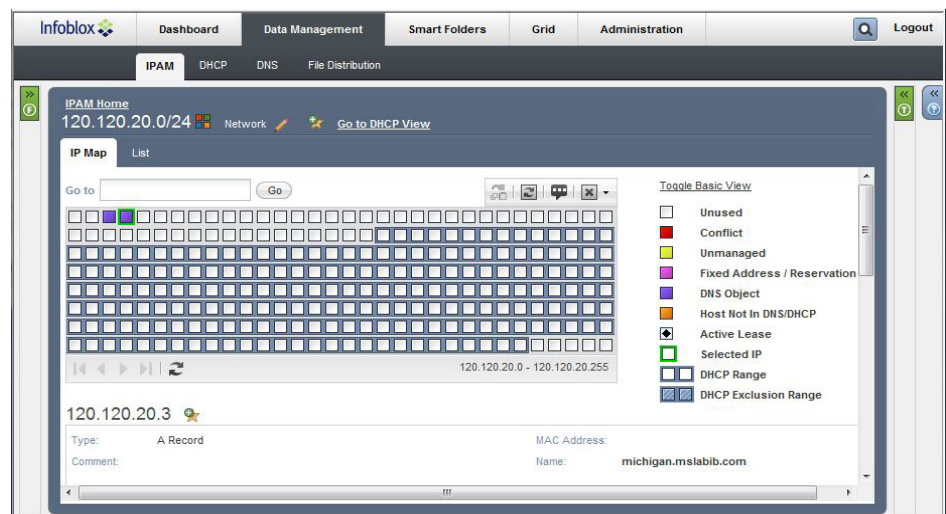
Infoblox

Dashboard | Data Management | Smart Folders | Grid | Administration | Logout

IPAM | DHCP | DNS | File Distribution

IPAM Home
120.120.20.0/24 Network Go to DHCP View

IP Map | List

Go to Go

Toggle Basic View

Unused
Conflict
Unmanaged
Fixed Address / Reservation
DNS Object
Host Not In DNS/DHCP
Active Lease
Selected IP
DHCP Range
DHCP Exclusion Range

120.120.20.0 - 120.120.20.255

120.120.20.3

Type: A Record
Comment:
MAC Address:
Name: michigan.mslabib.com